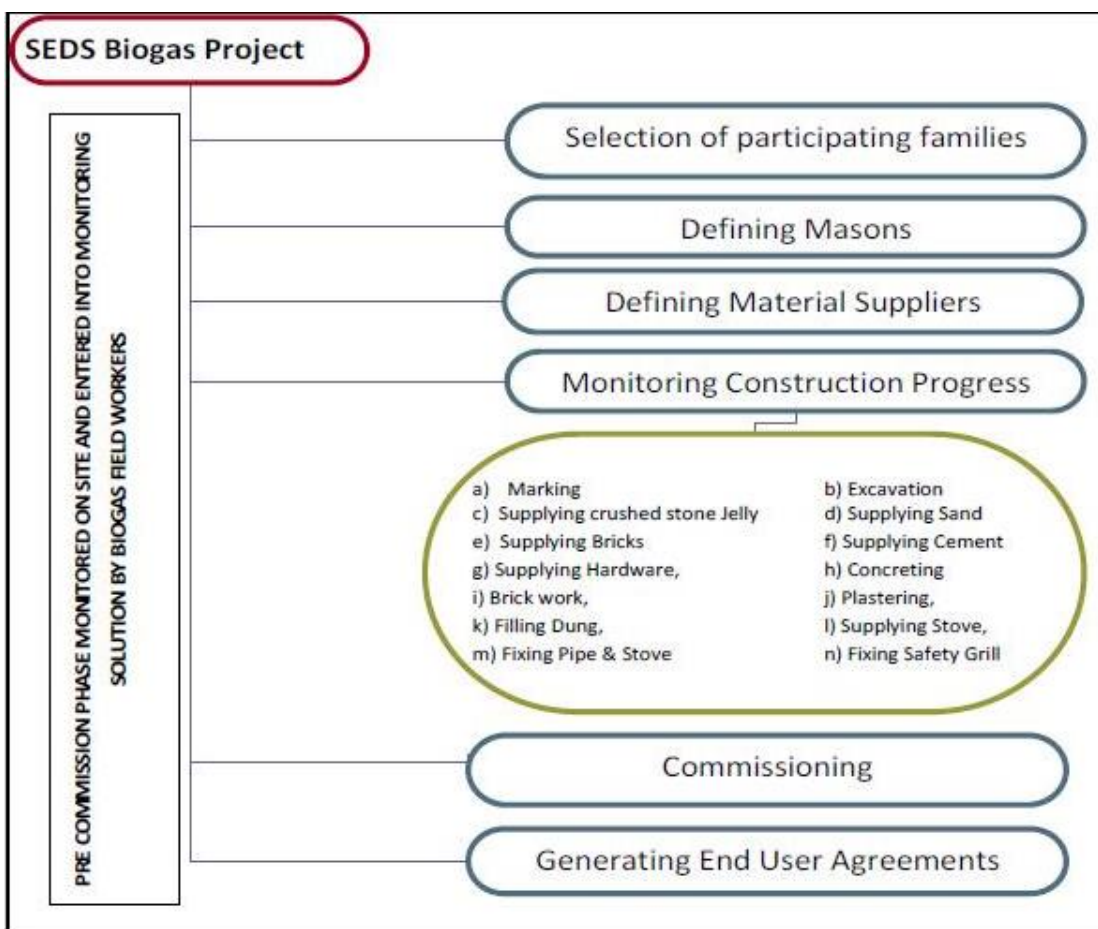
SEDS Biogas Project

PRE COMMISSION PHASE MONITORED ON SITE AND ENTERED INTO MONITORING SOLUTION BY BIOGAS FIELD WORKERS

Selection of participating families

Defining Masons

Defining Material Suppliers

Monitoring Construction Progress

a) Marking
b) Excavation
c) Supplying crushed stone Jelly
d) Supplying Sand
e) Supplying Bricks
f) Supplying Cement
g) Supplying Hardware,
h) Concreting
i) Brick work,
j) Plastering,
k) Filling Dung,
l) Supplying Stove,
m) Fixing Pipe & Stove
n) Fixing Safety Grill

Commissioning

Generating End User Agreements